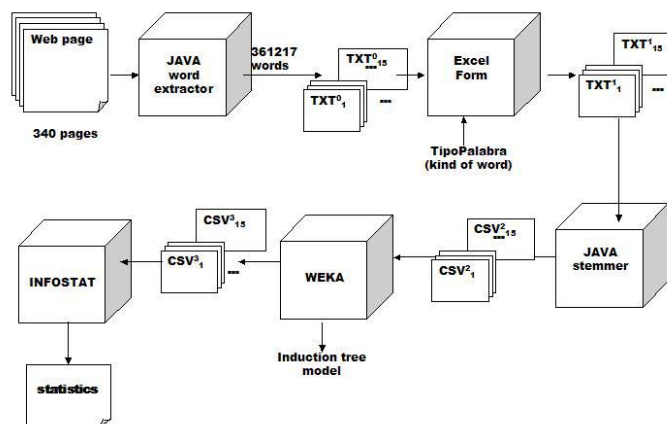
Web page

340 pages

JAVA word extractor

361217 words

$TXT^0_{15}$

$TXT^0_1$

---

Excel Form

TipoPalabra (kind of word)

$TXT^1_{15}$

$TXT^1_1$

JAVA stemmer

$CSV^2_{15}$

$CSV^2_1$

WEKA

Induction tree model

$CSV^3_{15}$

$CSV^3_1$

---

INFOSTAT

statistics